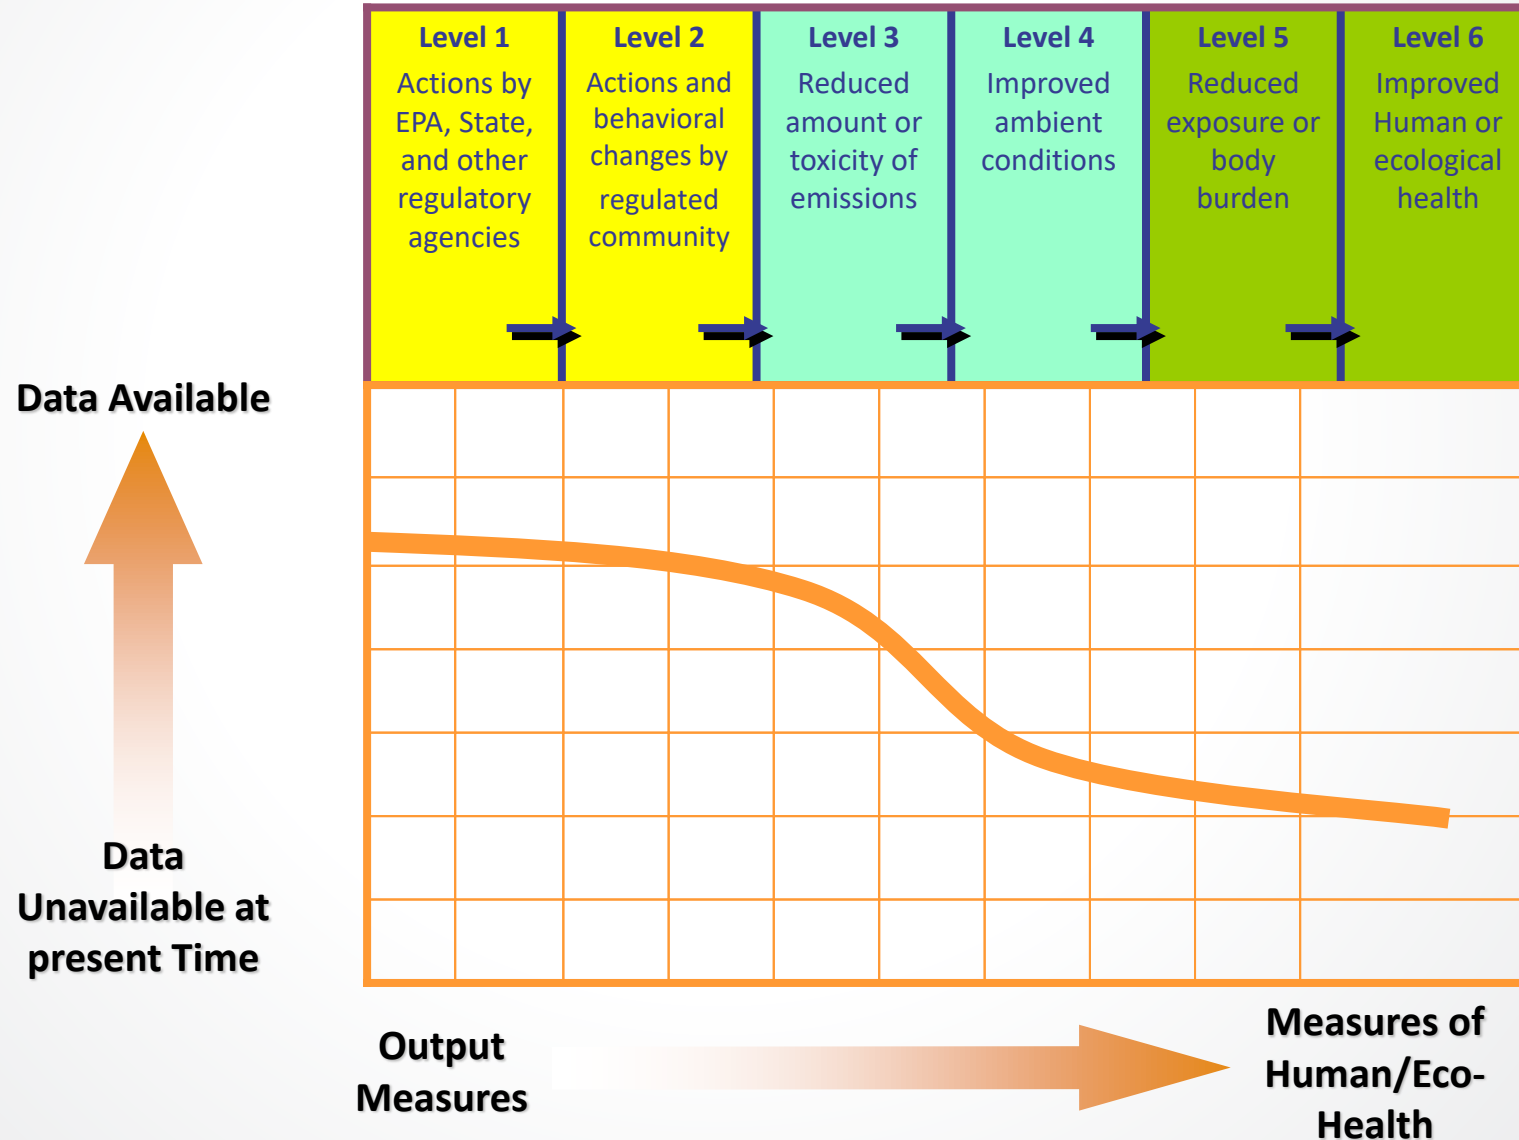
| Level 1 | Level 2 | Level 3 | Level 4 | Level 5 | Level 6 |
|---|---|---|---|---|---|
| Actions by EPA, State, and other regulatory agencies | Actions and behavioral changes by regulated community | Reduced amount or toxicity of emissions | Improved ambient conditions | Reduced exposure or body burden | Improved Human or ecological health |

Data Available

Data Unavailable at present Time

Output Measures

Measures of Human/Eco-Health